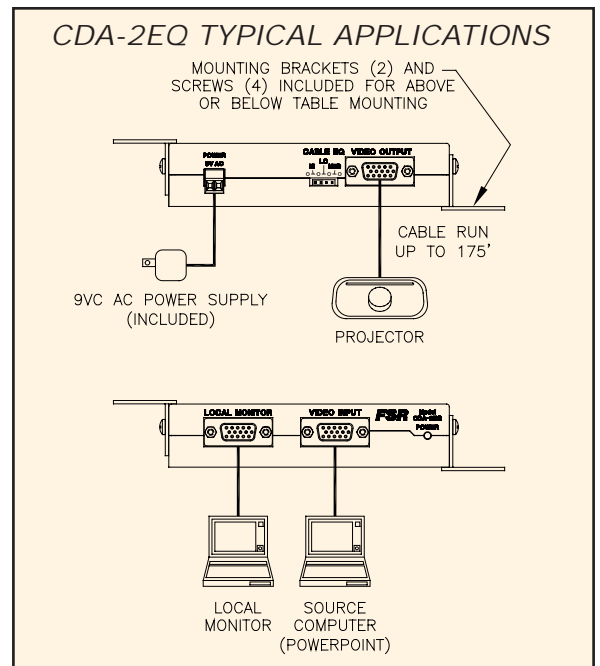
CDA-2EQ TYPICAL APPLICATIONS

MOUNTING BRACKETS (2) AND SCREWS (4) INCLUDED FOR ABOVE OR BELOW TABLE MOUNTING

POWER 9V AC

CABLE EQ. HI LO MED

VIDEO OUTPUT

CABLE RUN UP TO 175'

9VC AC POWER SUPPLY (INCLUDED)

PROJECTOR

LOCAL MONITOR

VIDEO INPUT

FSR

Model CDA-2EQ

POWER

LOCAL MONITOR

SOURCE COMPUTER (POWERPOINT)